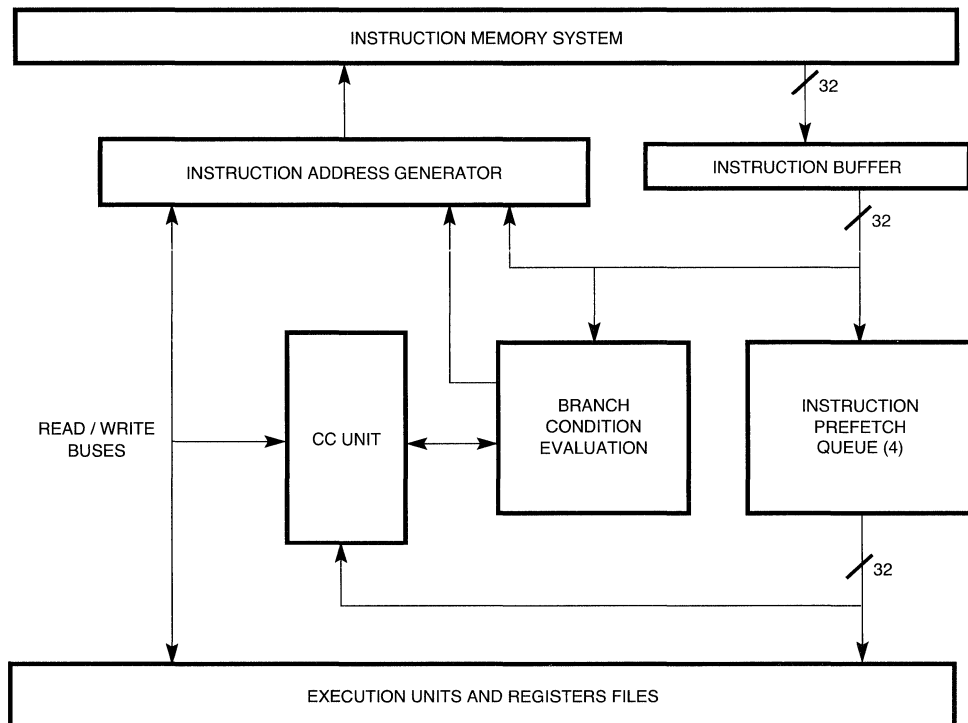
INSTRUCTION MEMORY SYSTEM

32

INSTRUCTION ADDRESS GENERATOR

INSTRUCTION BUFFER

32

READ / WRITE BUSES

CC UNIT

BRANCH CONDITION EVALUATION

INSTRUCTION PREFETCH QUEUE (4)

32

EXECUTION UNITS AND REGISTERS FILES